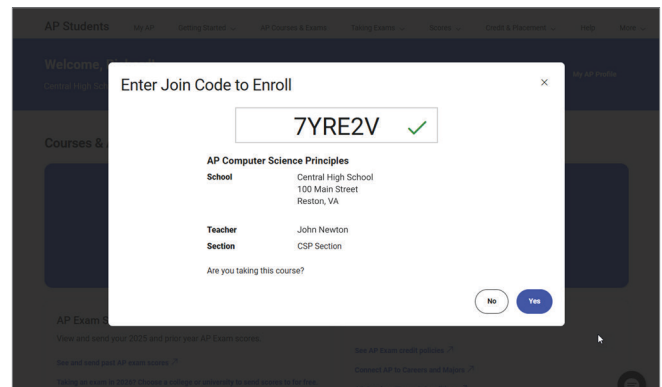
AP Students My AP Getting Started AP Courses & Exams Taking Exams Scores Credit & Placement Help More

Welcome,

Central High Sc

My AP Profile

Courses &

AP Exam S

View and send your 2025 and prior year AP Exam scores.

See and send past AP exam scores

Taking an exam in 2025? Choose a college or university to send scores to for free.

See AP Exam credit policies

Connect AP to Careers and Majors

Enter Join Code to Enroll

7YRE2V

AP Computer Science Principles

| | |
|---|---|
| School | Central High School<br>100 Main Street<br>Reston, VA |
| Teacher | John Newton |
| Section | CSP Section |

Are you taking this course?

No

Yes